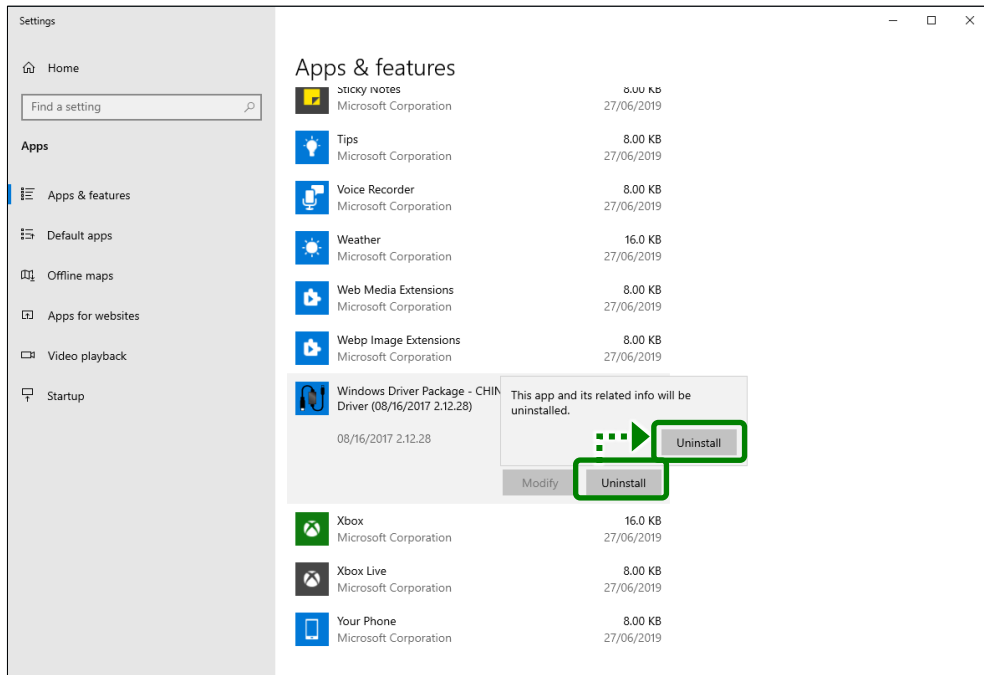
Settings

Home

Find a setting

Apps

Apps & features

Default apps

Offline maps

Apps for websites

Video playback

Startup

Apps & features

Sticky Notes
Microsoft Corporation
8.00 KB
27/06/2019

Tips
Microsoft Corporation
8.00 KB
27/06/2019

Voice Recorder
Microsoft Corporation
8.00 KB
27/06/2019

Weather
Microsoft Corporation
16.0 KB
27/06/2019

Web Media Extensions
Microsoft Corporation
8.00 KB
27/06/2019

Webp Image Extensions
Microsoft Corporation
8.00 KB
27/06/2019

Windows Driver Package - CHIN
Driver (08/16/2017 2.12.28)

08/16/2017 2.12.28

This app and its related info will be uninstalled.

Uninstall

Modify

Uninstall

Xbox
Microsoft Corporation
16.0 KB
27/06/2019

Xbox Live
Microsoft Corporation
8.00 KB
27/06/2019

Your Phone
Microsoft Corporation
8.00 KB
27/06/2019